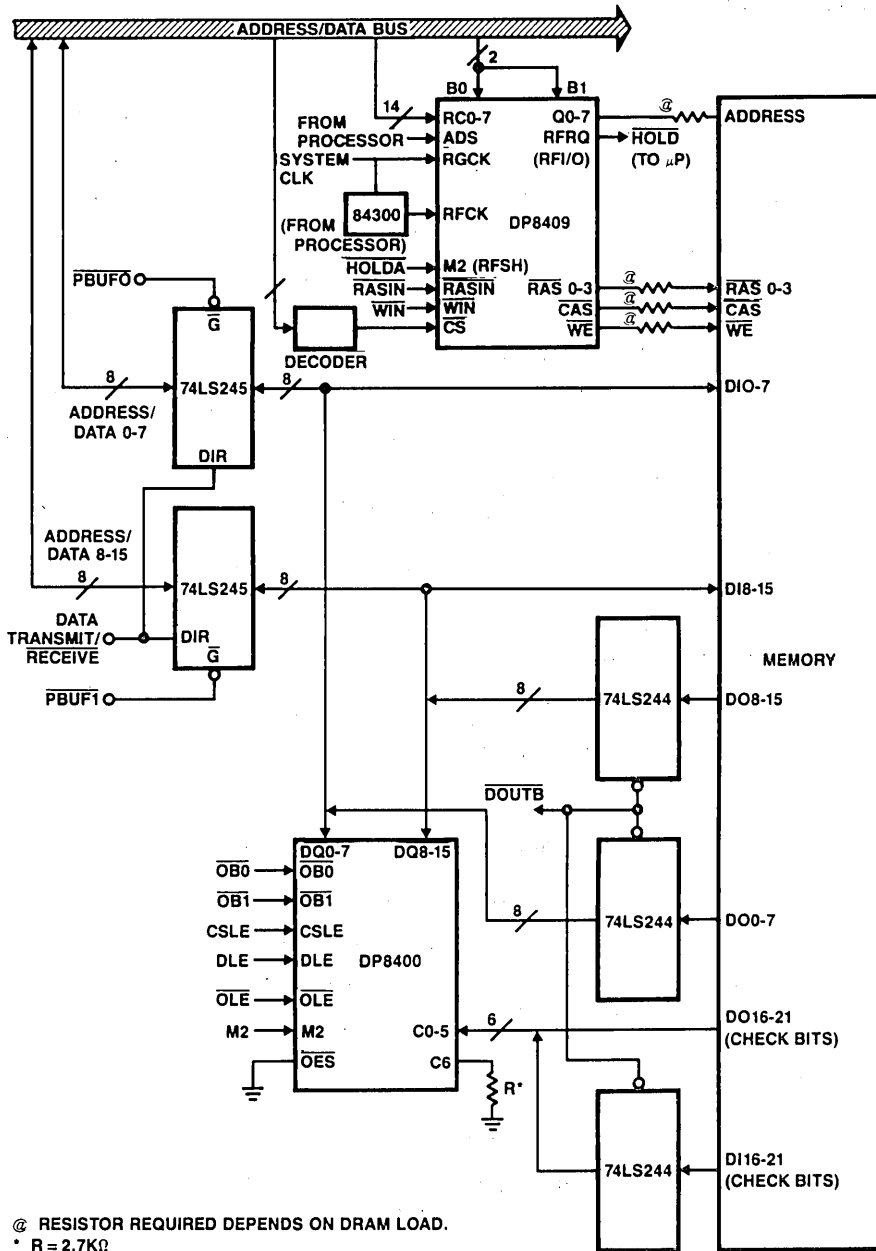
ADDRESS/DATA BUS

2

B0 B1

14

FROM PROCESSOR

RC0-7

ADS

SYSTEM CLK

RGCK

Q0-7

RFRQ

(RFI/O)

@

ADDRESS

$\overline{HOLD}$

(TO $\mu$P)

84300

RFCK

DP8409

(FROM PROCESSOR)

$\overline{HOLDA}$

M2 (RFSH)

$\overline{RASIN}$

$\overline{RASIN}$

$\overline{WIN}$

$\overline{WIN}$

$\overline{CS}$

$\overline{RAS}$ 0-3

$\overline{CAS}$

$\overline{WE}$

@

@

@

$\overline{RAS}$ 0-3

$\overline{CAS}$

$\overline{WE}$

$\overline{PBUF0}$

$\overline{G}$

DECODER

8

74LS245

8

DIO-7

ADDRESS/ DATA 0-7

DIR

ADDRESS/ DATA 8-15

8

74LS245

8

DI8-15

DATA TRANSMIT/ $\overline{RECEIVE}$

DIR

$\overline{G}$

MEMORY

$\overline{PBUF1}$

8

74LS244

DO8-15

$\overline{DOUTB}$

DQ0-7

DQ8-15

$\overline{OB0}$

$\overline{OB0}$

$\overline{OB1}$

$\overline{OB1}$

CSLE

CSLE

8

74LS244

DO0-7

DLE

DLE

DP8400

$\overline{OLE}$

$\overline{OLE}$

M2

M2

C0-5

6

DO16-21 (CHECK BITS)

$\overline{OES}$

C6

R*

74LS244

DI16-21 (CHECK BITS)

@ RESISTOR REQUIRED DEPENDS ON DRAM LOAD.

* R = 2.7K$\Omega$